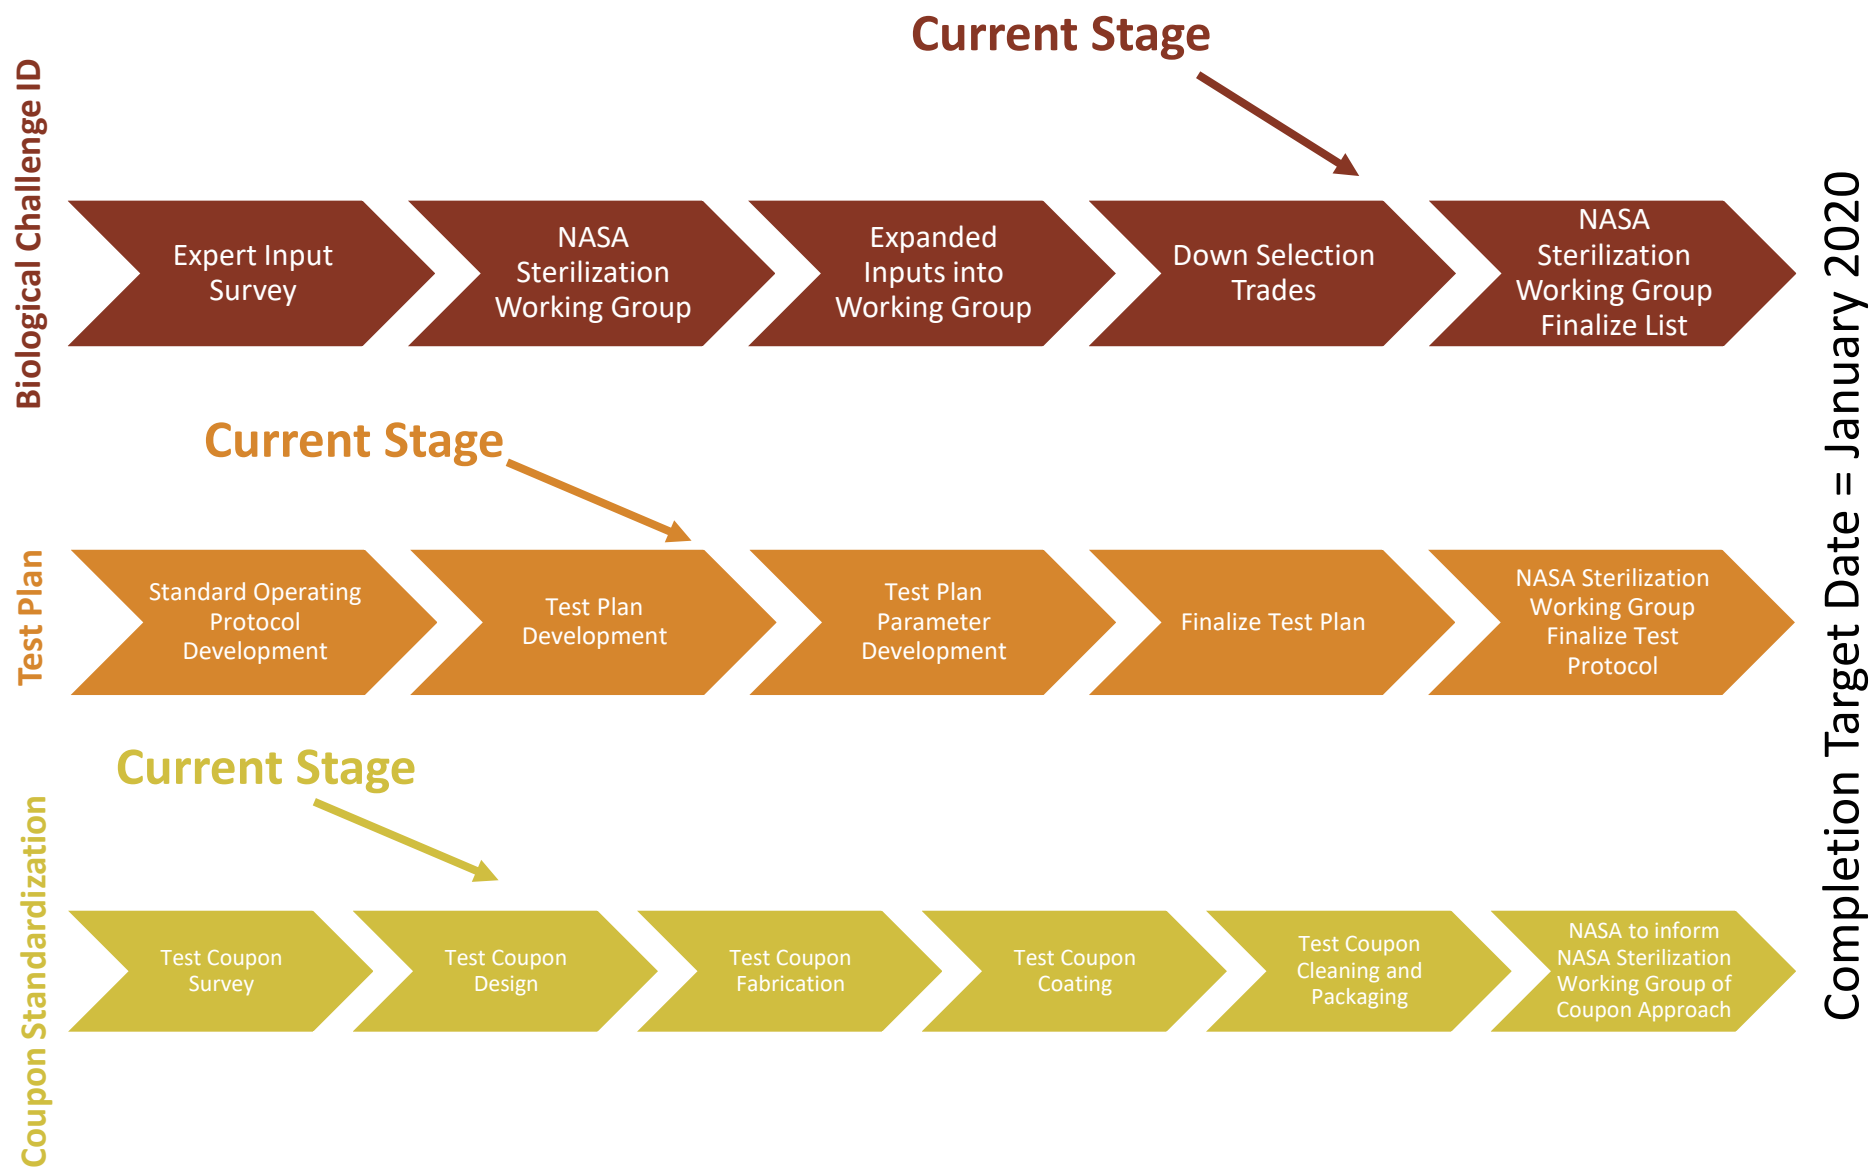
Biological Challenge ID

Current Stage

Expert Input Survey

NASA Sterilization Working Group

Expanded Inputs into Working Group

Down Selection Trades

NASA Sterilization Working Group Finalize List

Test Plan

Current Stage

Standard Operating Protocol Development

Test Plan Development

Test Plan Parameter Development

Finalize Test Plan

NASA Sterilization Working Group Finalize Test Protocol

Coupon Standardization

Current Stage

Test Coupon Survey

Test Coupon Design

Test Coupon Fabrication

Test Coupon Coating

Test Coupon Cleaning and Packaging

NASA to inform NASA Sterilization Working Group of Coupon Approach

Completion Target Date = January 2020